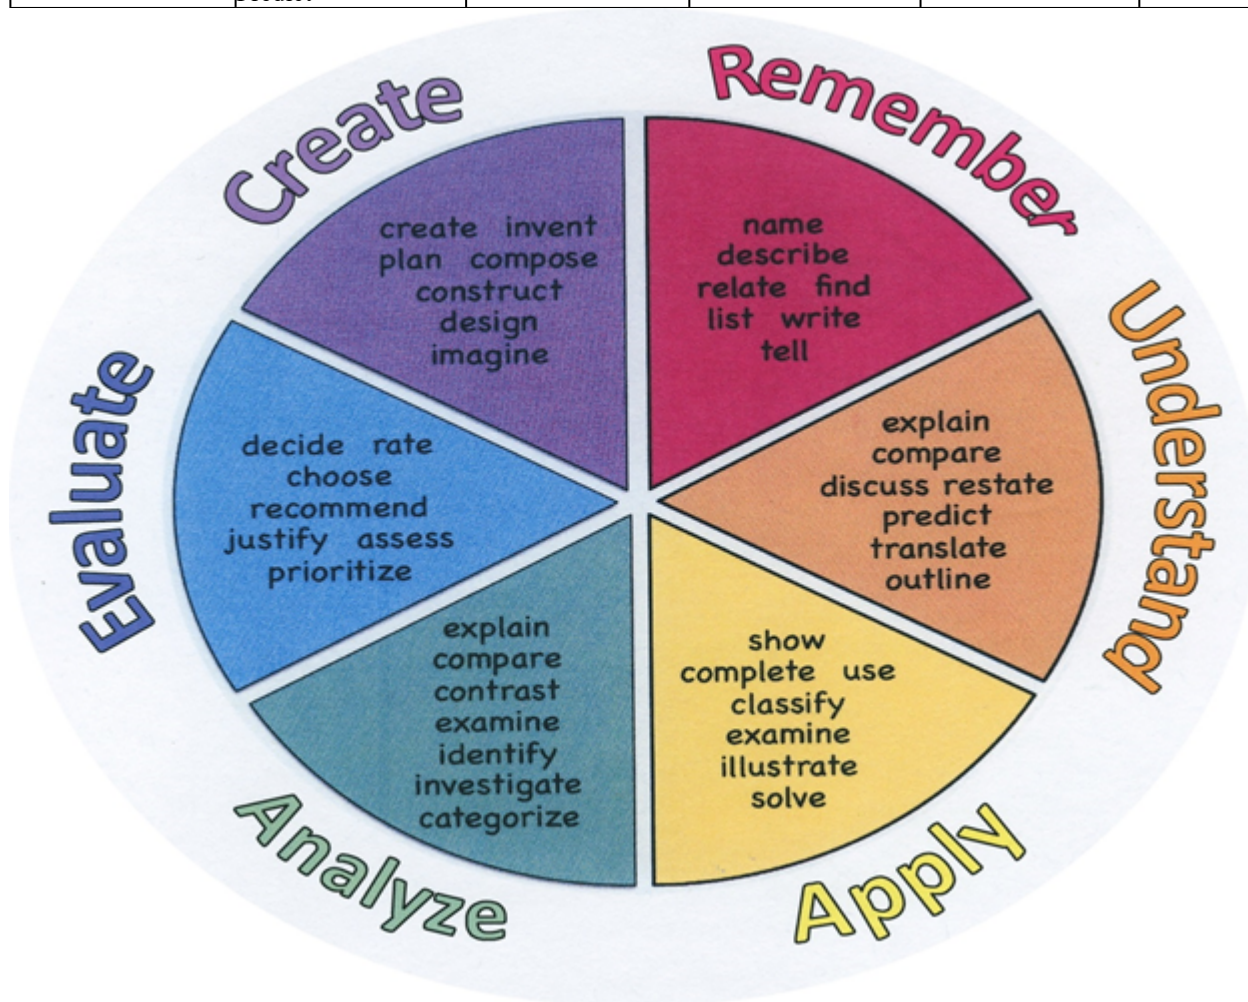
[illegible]

Remember

name
describe
relate find
list write
tell

Understand

explain
compare
discuss restate
predict
translate
outline

Apply

show
complete use
classify
examine
illustrate
solve

Analyze

explain
compare
contrast
examine
identify
investigate
categorize

Evaluate

decide rate
choose
recommend
justify assess
prioritize

Create

create invent
plan compose
construct
design
imagine